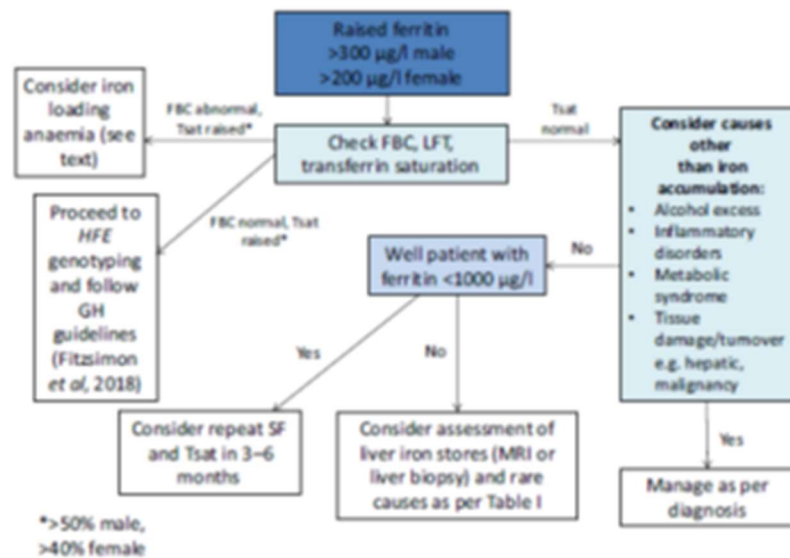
Raised ferritin
>300 µg/l male
>200 µg/l female

Consider iron loading anaemia (see text)

FBC abnormal, Tsat raised*

Check FBC, LFT, transferrin saturation

Tsat normal

Consider causes other than iron accumulation:
- Alcohol excess
- Inflammatory disorders
- Metabolic syndrome
- Tissue damage/turnover e.g. hepatic, malignancy

Proceed to *HFE* genotyping and follow GH guidelines (Fitzsimon *et al*, 2018)

FBC normal, Tsat raised*

Well patient with ferritin <1000 µg/l

No

Yes

No

Consider repeat SF and Tsat in 3–6 months

Consider assessment of liver iron stores (MRI or liver biopsy) and rare causes as per Table I

Yes

Manage as per diagnosis

*>50% male, >40% female